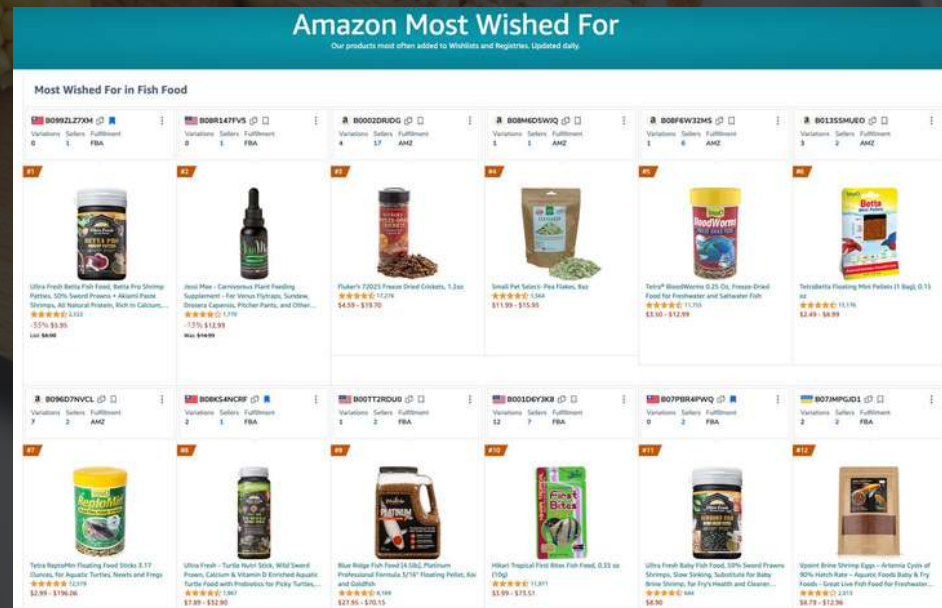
Amazon Most Wished For

Our products most often added to Wishlists and Registries. Updated daily.

Most Wished For in Fish Food

B099ZLZ7XM
Variations 0 Sellers 1 Fulfillment FBA
#1
Ultra Fresh Betta Fish Food, Betta Pro Shrimp Patties, 50% Sword Prawns + Akiami Paste Shrimps, All Natural Protein, Rich in Calcium,...
2,532
-35% $5.95
List: $8.90

B08R147FVS
Variations 0 Sellers 1 Fulfillment FBA
#2
Jessi Mae - Carnivorous Plant Feeding Supplement - For Venus Flytraps, Sundew, Drosera Capensis, Pitcher Parts, and Other...
1,770
-13% $12.99
Was: $14.99

B0002DRJDG
Variations 4 Sellers 17 Fulfillment AMZ
#3
Fluker's 72023 Freeze Dried Crickets, 1.2oz
17,278
$4.59 - $19.70

B08M6D5W3Q
Variations 1 Sellers 1 Fulfillment AMZ
#4
Small Pet Select- Pea Flakes, 8oz
1,564
$11.99 - $15.95

B08F6W32MS
Variations 1 Sellers 6 Fulfillment AMZ
#5
Tetra® BloodWorms 0.25 Oz, Freeze-Dried Food for Freshwater and Saltwater Fish
11,755
$3.50 - $12.99

B013SSMUEO
Variations 3 Sellers 2 Fulfillment AMZ
#6
TetraBetta Floating Mini Pellets (1 Bag), 0.15 oz
15,176
$2.49 - $8.99

B096D7NVCL
Variations 7 Sellers 2 Fulfillment AMZ
#7
Tetra ReptoMin Floating Food Sticks 3.17 Ounces, for Aquatic Turtles, Newts and Frogs
72,519
$2.99 - $196.06

B08KS4NCRF
Variations 2 Sellers 1 Fulfillment FBA
#8
Ultra Fresh - Turtle Nutri Stick, Wild Sword Prawn, Calcium & Vitamin D Enriched Aquatic Turtle Food with Probiotics for Picky Turtles,...
1,967
$7.89 - $32.90

B00TT2RDU0
Variations 1 Sellers 2 Fulfillment FBA
#9
Blue Ridge Fish Food [4.5lb], Platinum Professional Formula 3/16" Floating Pellet, Koi and Goldfish
6,189
$27.95 - $70.15

B001D6Y3K8
Variations 12 Sellers 7 Fulfillment FBA
#10
Hikari Tropical First Bites Fish Food, 0.35 oz (10g)
11,871
$3.99 - $73.51

B07PBR4PWQ
Variations 0 Sellers 2 Fulfillment FBA
#11
Ultra Fresh Baby Fish Food, 50% Sword Prawns Shrimps, Slow Sinking, Substitute for Baby Brine Shrimp, for Fry's Health and Cleaner...
684
$8.90

B07JMPGJD1
Variations 2 Sellers 2 Fulfillment FBA
#12
Vpoint Brine Shrimp Eggs - Artemia Cysts of 90% Hatch Rate - Aquatic Foods Baby & Fry Foods - Great Live Fish Food for Freshwater...
2,013
$8.79 - $12.96